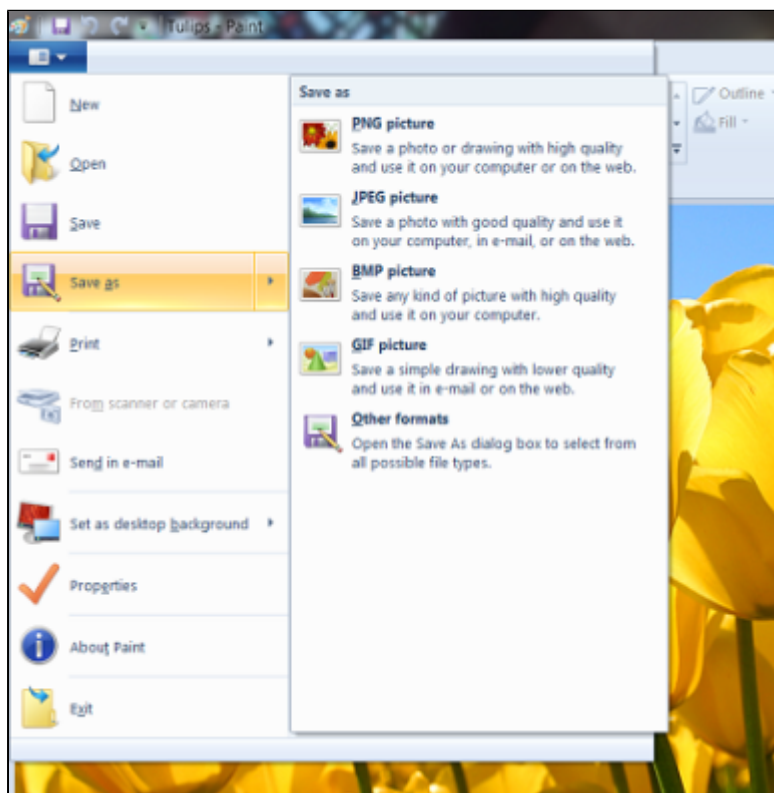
Tulips - Paint

New

Open

Save

Save as

Print

From scanner or camera

Send in e-mail

Set as desktop background

Properties

About Paint

Exit

Save as

PNG picture
Save a photo or drawing with high quality and use it on your computer or on the web.

JPEG picture
Save a photo with good quality and use it on your computer, in e-mail, or on the web.

BMP picture
Save any kind of picture with high quality and use it on your computer.

GIF picture
Save a simple drawing with lower quality and use it in e-mail or on the web.

Other formats
Open the Save As dialog box to select from all possible file types.

Outline

Fill